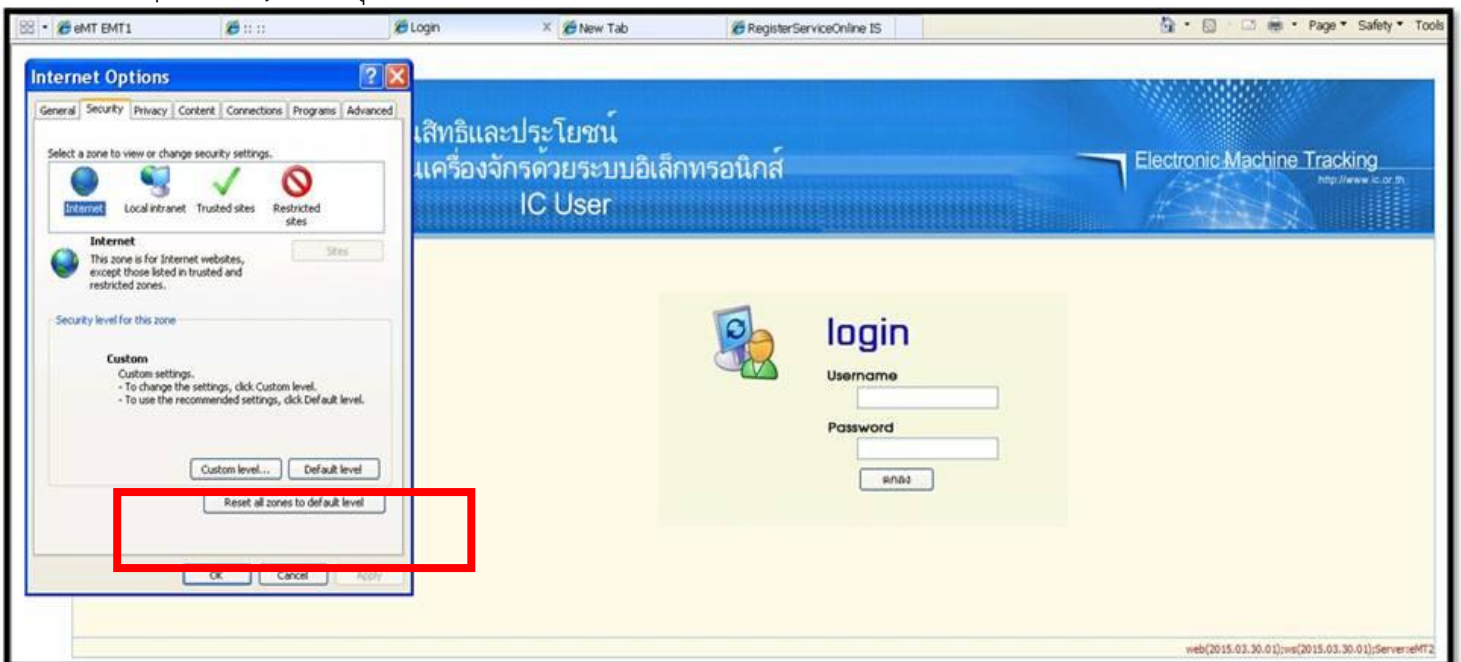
eMT EMT1
:: ::
Login
New Tab
RegisterServiceOnline IS
Page ▾ Safety ▾ Tools

Internet Options
General Security Privacy Content Connections Programs Advanced
Select a zone to view or change security settings.
Internet Local intranet Trusted sites Restricted sites
Internet
This zone is for Internet websites, except those listed in trusted and restricted zones.
Sites
Security level for this zone
Custom
Custom settings.
- To change the settings, click Custom level.
- To use the recommended settings, click Default level.
Custom level... Default level
Reset all zones to default level
OK Cancel Apply

เสิทธิและประโยชน์
แครื่องจักรด้วยระบบอิเล็กทรอนิกส์
IC User
Electronic Machine Tracking
http://www.ic.or.th

login
Username
Password
ตกลง

web(2015.03.30.01);ws(2015.03.30.01);Server:eMT2